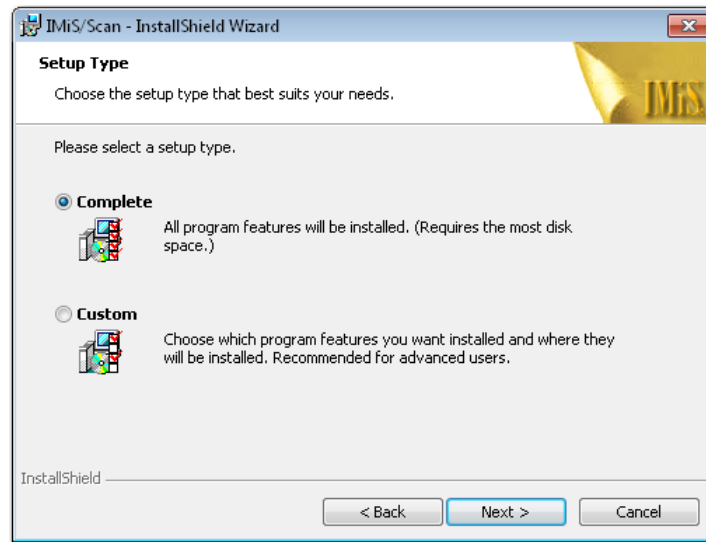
IMiS/Scan - InstallShield Wizard

Setup Type

Choose the setup type that best suits your needs.

IMiS

Please select a setup type.

Complete

All program features will be installed. (Requires the most disk space.)

Custom

Choose which program features you want installed and where they will be installed. Recommended for advanced users.

InstallShield

< Back

Next >

Cancel